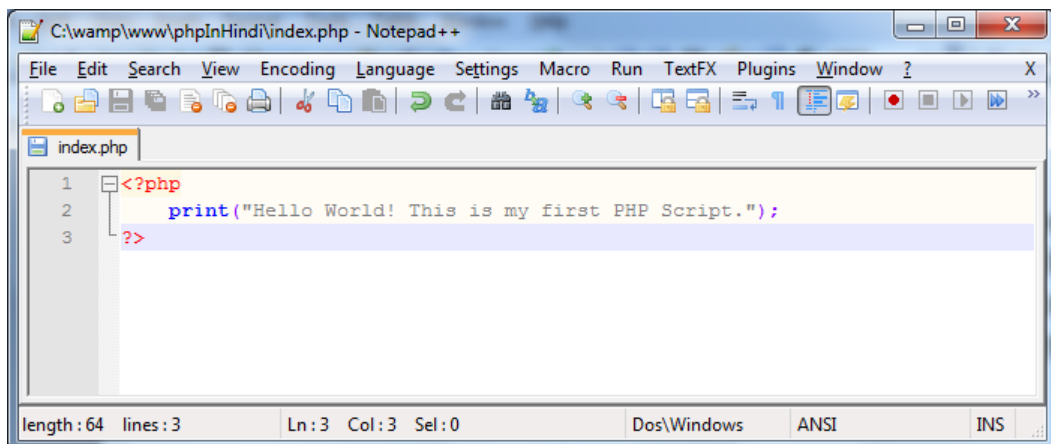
C:\wamp\www\phpInHindi\index.php - Notepad++

File Edit Search View Encoding Language Settings Macro Run TextFX Plugins Window ? X

index.php

1 <?php
2 print("Hello World! This is my first PHP Script.");
3 ?>

length : 64 lines : 3 Ln : 3 Col : 3 Sel : 0 Dos\Windows ANSI INS